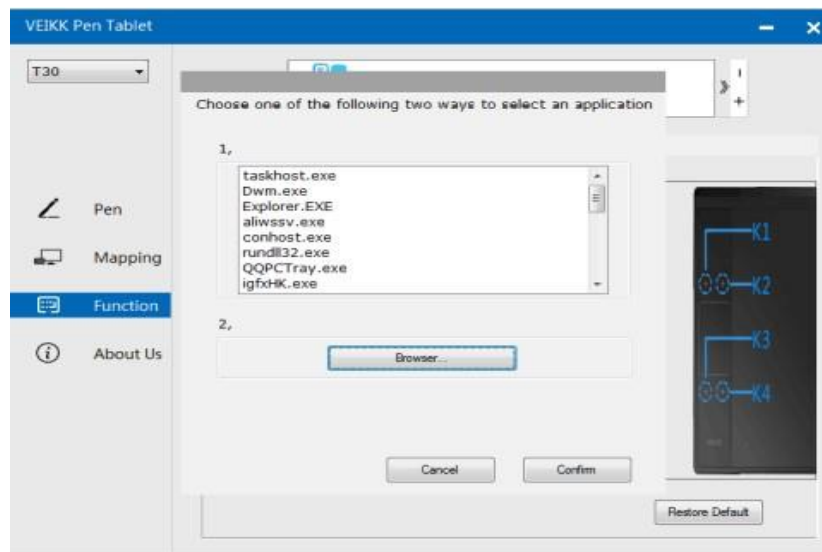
VEIKK Pen Tablet

T30

Pen

Mapping

Function

About Us

Choose one of the following two ways to select an application

1,

taskhost.exe
Dwm.exe
Explorer.EXE
aliwssv.exe
conhost.exe
rundll32.exe
QQPCTray.exe
igfxHK.exe

2,

Browser...

Cancel

Confirm

K1

K2

K3

K4

Restore Default